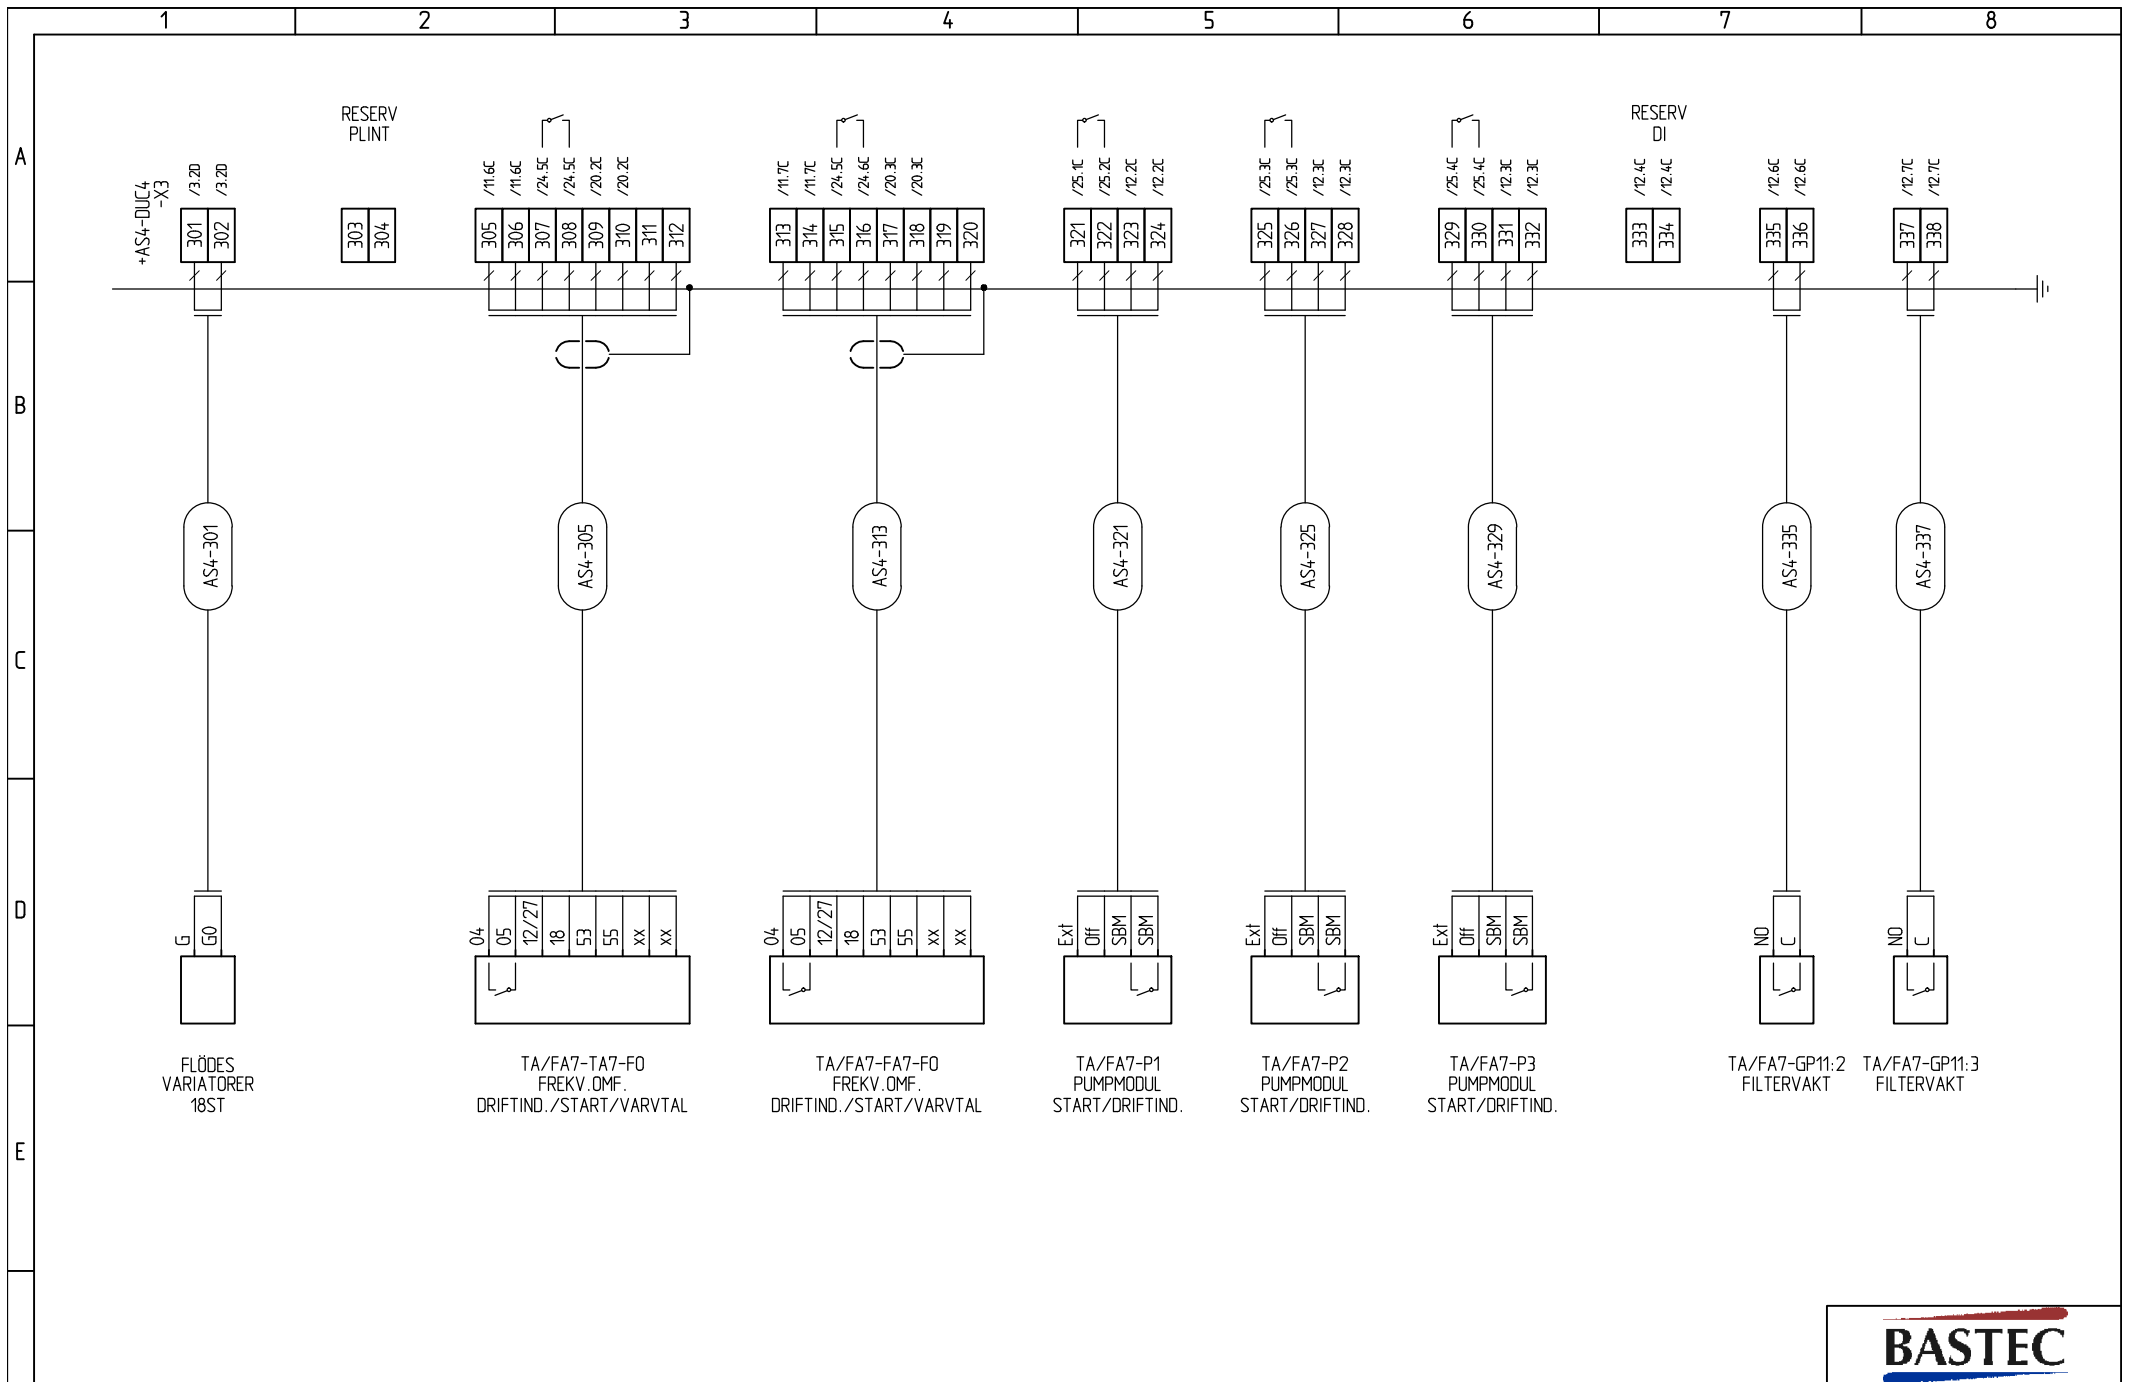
1 2 3 4 5 6 7 8

A

B

C

D

E

+AS4-DUC4
-X3

/3.2D /3.2D
301 302

RESERV
PLINT
303 304

/11.6C /11.6C /24.5C /24.5C /20.2C /20.2C
305 306 307 308 309 310 311 312

/11.7C /11.7C /24.5C /24.6C /20.3C /20.3C
313 314 315 316 317 318 319 320

/25.1C /25.2C /12.2C /12.2C
321 322 323 324

/25.3C /25.3C /12.3C /12.3C
325 326 327 328

/25.4C /25.4C /12.3C /12.3C
329 330 331 332

RESERV
DI
/12.4C /12.4C
333 334

/12.6C /12.6C
335 336

/12.7C /12.7C
337 338

AS4-301
AS4-305
AS4-313
AS4-321
AS4-325
AS4-329
AS4-335
AS4-337

G G0
04 05 12/27 18 53 55 xx xx
04 05 12/27 18 53 55 xx xx
Ext Off SBM SBM
Ext Off SBM SBM
Ext Off SBM SBM
NO C
NO C

FLÖDES
VARIATORER
18ST

TA/FA7-TA7-FO
FREKV.OMF.
DRIFTIND./START/VARVTAL

TA/FA7-FA7-FO
FREKV.OMF.
DRIFTIND./START/VARVTAL

TA/FA7-P1
PUMPMODUL
START/DRIFTIND.

TA/FA7-P2
PUMPMODUL
START/DRIFTIND.

TA/FA7-P3
PUMPMODUL
START/DRIFTIND.

TA/FA7-GP11:2
FILTERVAKT

TA/FA7-GP11:3
FILTERVAKT

BASTEC